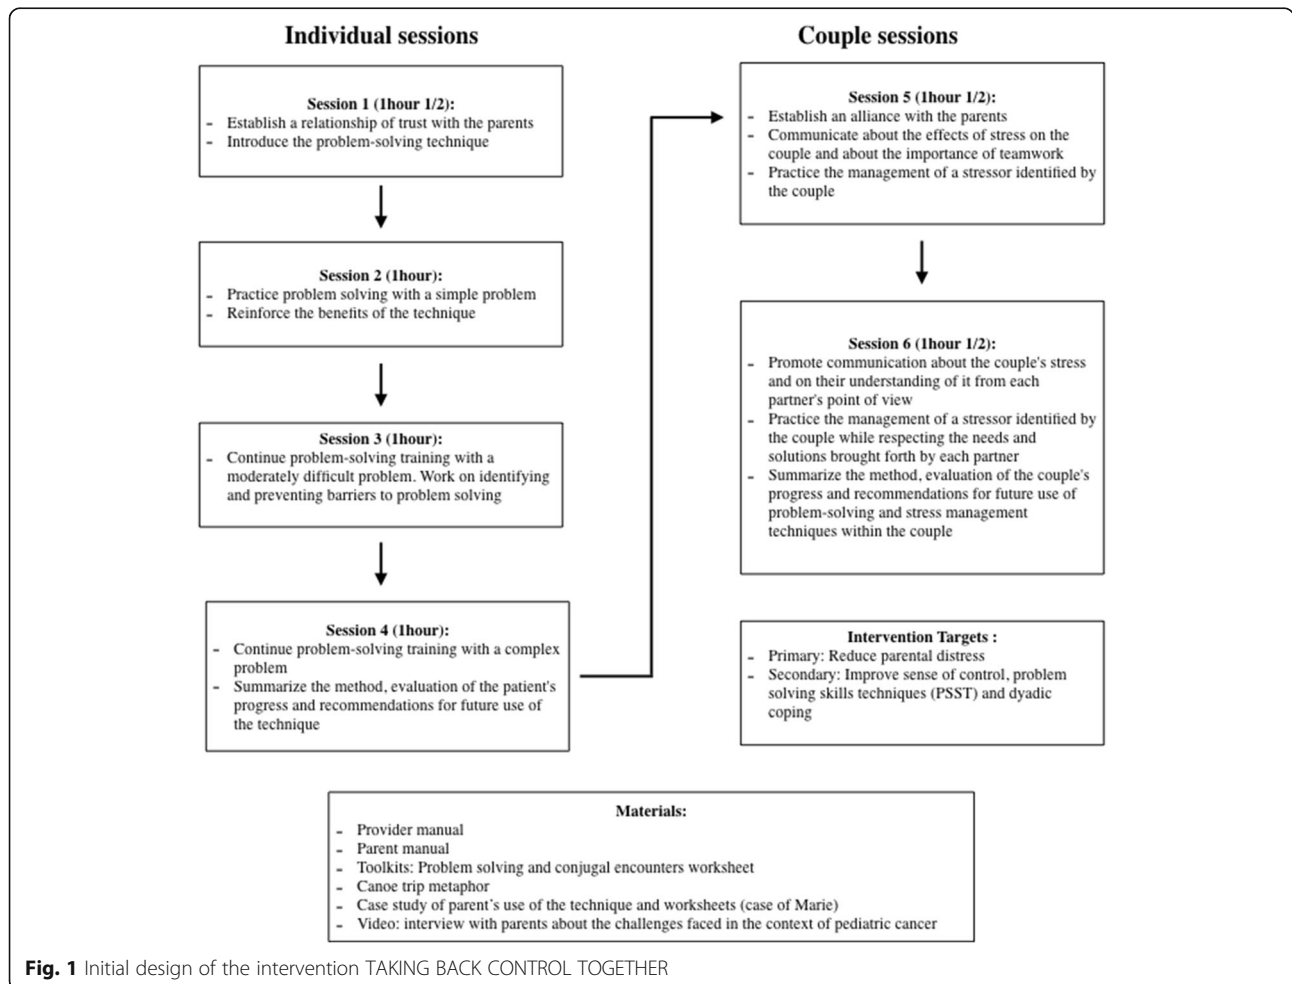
Individual sessions

Couple sessions

Session 1 (1hour 1/2):
- Establish a relationship of trust with the parents
- Introduce the problem-solving technique

Session 2 (1hour):
- Practice problem solving with a simple problem
- Reinforce the benefits of the technique

Session 3 (1hour):
- Continue problem-solving training with a moderately difficult problem. Work on identifying and preventing barriers to problem solving

Session 4 (1hour):
- Continue problem-solving training with a complex problem
- Summarize the method, evaluation of the patient's progress and recommendations for future use of the technique

Session 5 (1hour 1/2):
- Establish an alliance with the parents
- Communicate about the effects of stress on the couple and about the importance of teamwork
- Practice the management of a stressor identified by the couple

Session 6 (1hour 1/2):
- Promote communication about the couple's stress and on their understanding of it from each partner's point of view
- Practice the management of a stressor identified by the couple while respecting the needs and solutions brought forth by each partner
- Summarize the method, evaluation of the couple's progress and recommendations for future use of problem-solving and stress management techniques within the couple

Intervention Targets :
- Primary: Reduce parental distress
- Secondary: Improve sense of control, problem solving skills techniques (PSST) and dyadic coping

Materials:
- Provider manual
- Parent manual
- Toolkits: Problem solving and conjugal encounters worksheet
- Canoe trip metaphor
- Case study of parent's use of the technique and worksheets (case of Marie)
- Video: interview with parents about the challenges faced in the context of pediatric cancer

Fig. 1 Initial design of the intervention TAKING BACK CONTROL TOGETHER